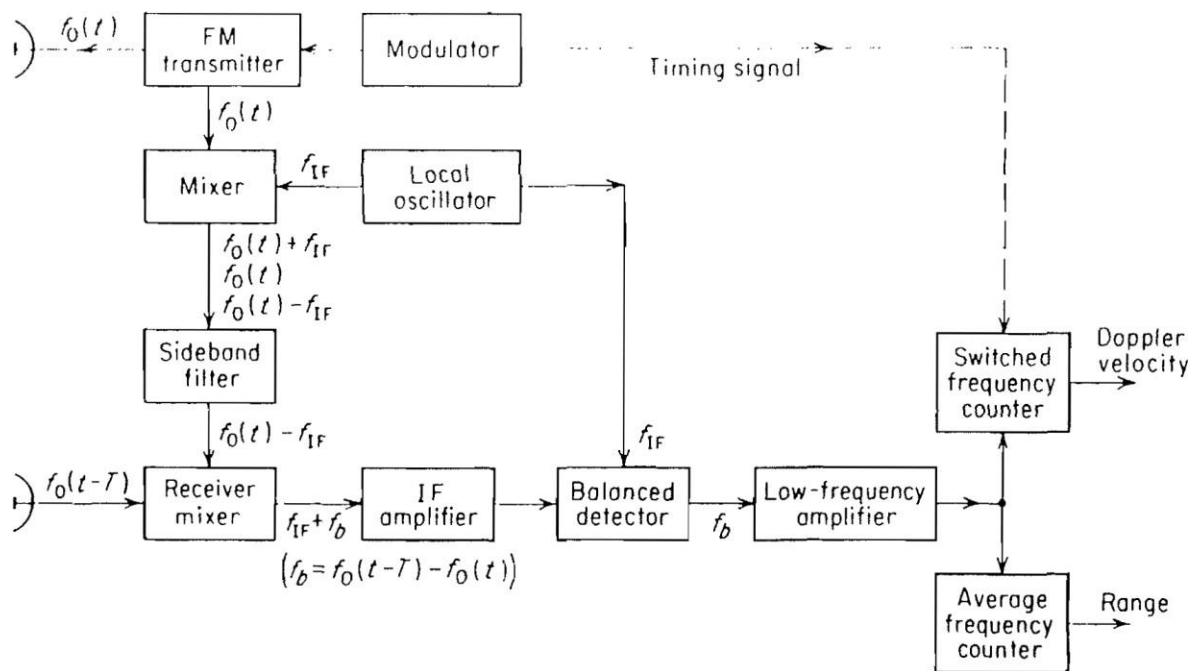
$f_0(t)$

FM transmitter

Modulator

Timing signal

$f_0(t)$

$f_{IF}$

Mixer

Local oscillator

$f_0(t) + f_{IF}$
$f_0(t)$
$f_0(t) - f_{IF}$

Sideband filter

$f_0(t) - f_{IF}$

$f_{IF}$

$f_0(t-T)$

Receiver mixer

$f_{IF} + f_b$

IF amplifier

Balanced detector

$f_b$

Low-frequency amplifier

$\left(f_b = f_0(t-T) - f_0(t)\right)$

Switched frequency counter

Doppler velocity

Average frequency counter

Range